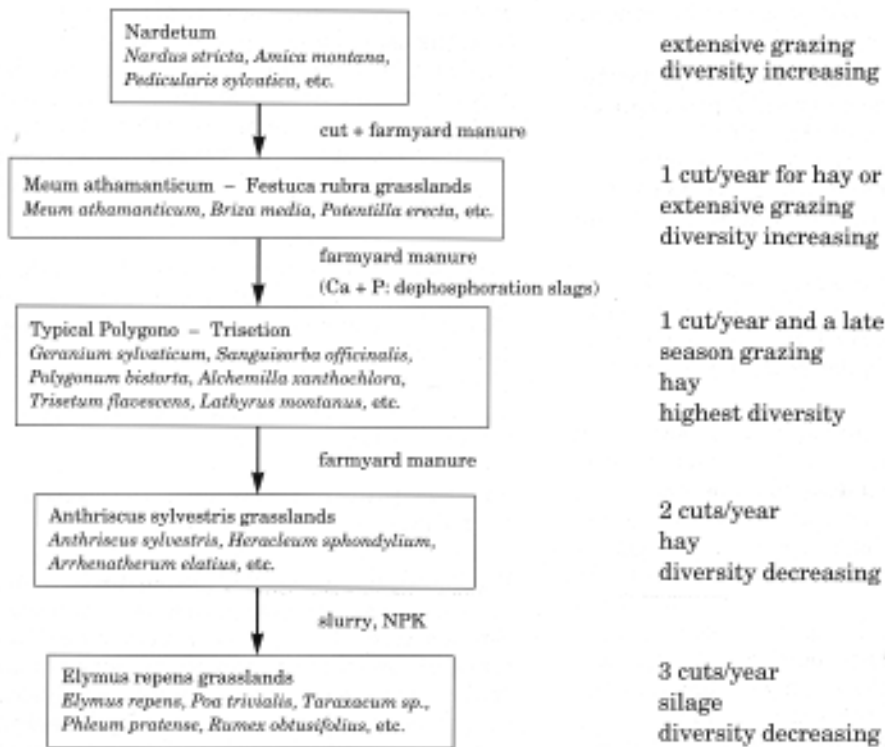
Nardetum
*Nardus stricta, Arnica montana, Pedicularis sylvatica, etc.*

extensive grazing
diversity increasing

cut + farmyard manure

Meum athamanticum – Festuca rubra grasslands
*Meum athamanticum, Briza media, Potentilla erecta, etc.*

1 cut/year for hay or
extensive grazing
diversity increasing

farmyard manure
(Ca + P: dephosphoration slags)

Typical Polygono – Trisetion
*Geranium sylvaticum, Sanguisorba officinalis, Polygonum bistorta, Alchemilla xanthochlora, Trisetum flavescens, Lathyrus montanus, etc.*

1 cut/year and a late
season grazing
hay
highest diversity

farmyard manure

Anthriscus sylvestris grasslands
*Anthriscus sylvestris, Heracleum sphondylium, Arrhenatherum elatius, etc.*

2 cuts/year
hay
diversity decreasing

slurry, NPK

Elymus repens grasslands
*Elymus repens, Poa trivialis, Taraxacum sp., Phleum pratense, Rumex obtusifolius, etc.*

3 cuts/year
silage
diversity decreasing